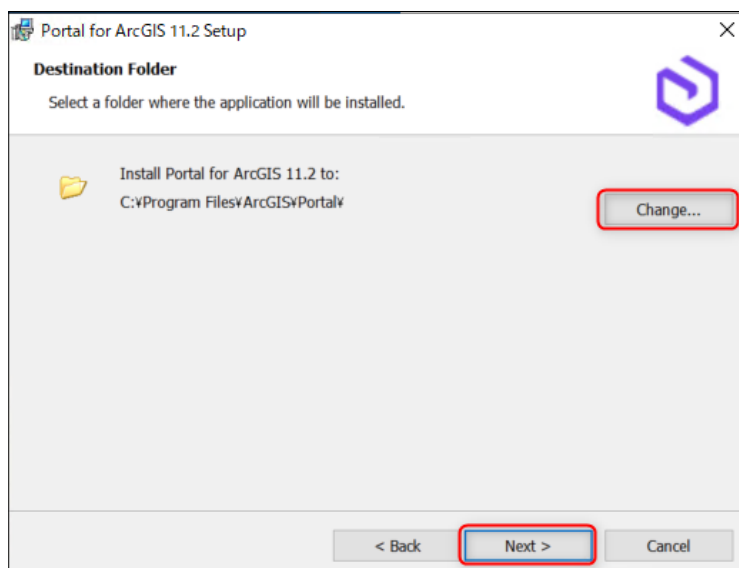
Portal for ArcGIS 11.2 Setup

Destination Folder

Select a folder where the application will be installed.

Install Portal for ArcGIS 11.2 to:

C:¥Program Files¥ArcGIS¥Portal¥

Change...

< Back

Next >

Cancel